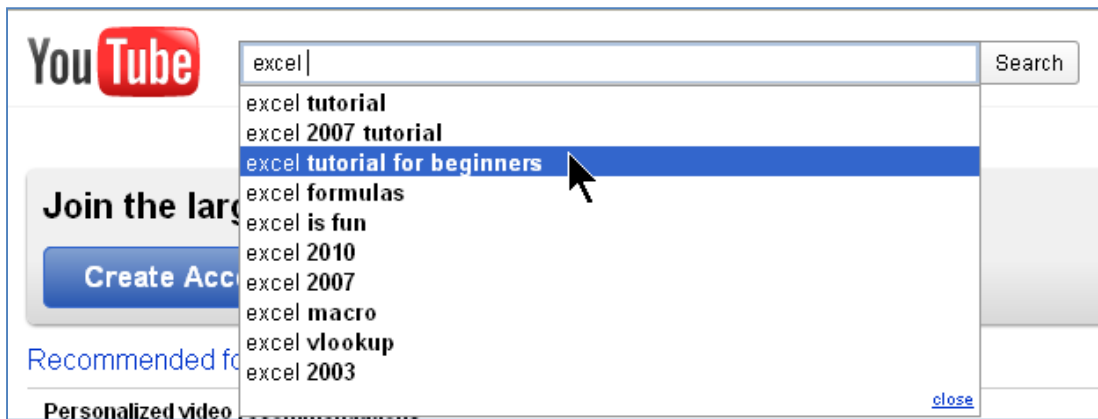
YouTube

excel

Search

excel tutorial
excel 2007 tutorial
excel tutorial for beginners
excel formulas
excel is fun
excel 2010
excel 2007
excel macro
excel vlookup
excel 2003

close

Join the larg

Create Acc

Recommended fo

Personalized video